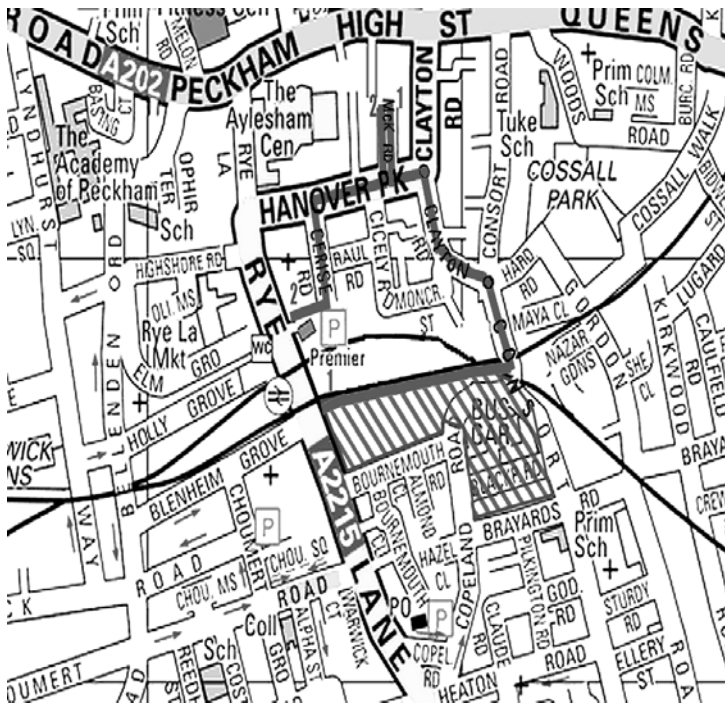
ROAD A202 PECKHAM HIGH ST QUEENS

Prim Sch
Fitness Cen
MELON
MCK RD
2
1
CLAYTON RD
Prim Sch
COLM. MS
WOODS RD
BURC RD
ROAD
Tuke Sch
COSSALL PARK
COSSALL WALK
The Aylesham Cen
The Academy of Peckham
BASING CT
LYNDHURST
OPHIR TER
RYE LA
Sch
HANOVER PK
CLAYTON RD
CONSORT RD
LYN. SQ.
ORD
HGHSHORE RD
CERISE RD
RAUL RD
CICELY RD
MONCR. ST
HARD RD
GORDON RD
KIRKWOOD
LUGARD
CAULFIELD
OLI. MS
Rye La Mkt
GRO
RYE
2
P
Premier
1
MAYA CL
NAZAR GDNS
SHE CL
ELM GRO
WC
HOLLY GROVE
DEN
RYE LANE
BUS CAR
BLACKS RD
CORT
WICK NS
BLENHEIM GROVE
A2215
BOURNEMOUTH RD
ALMOND CL
BOURNEMOUTH CL
HAZEL CL
COPELAND RD
BRAYARDS RD
PILKINGTON RD
Prim Sch
BRAYA
WAY
CHOUMERT
P
CHOU. SQ
CHOU. MS
GOD. RD
ROAD
ROAD
Coll
ALPHA ST
WARWICK CT
PO
P
LANE
COPEL RD
CLAUDE RD
STURDY RD
ELLERY ST
ROAD
ROA
Sch
REEDH
GRO
COST
OUMERT
HEATON
K